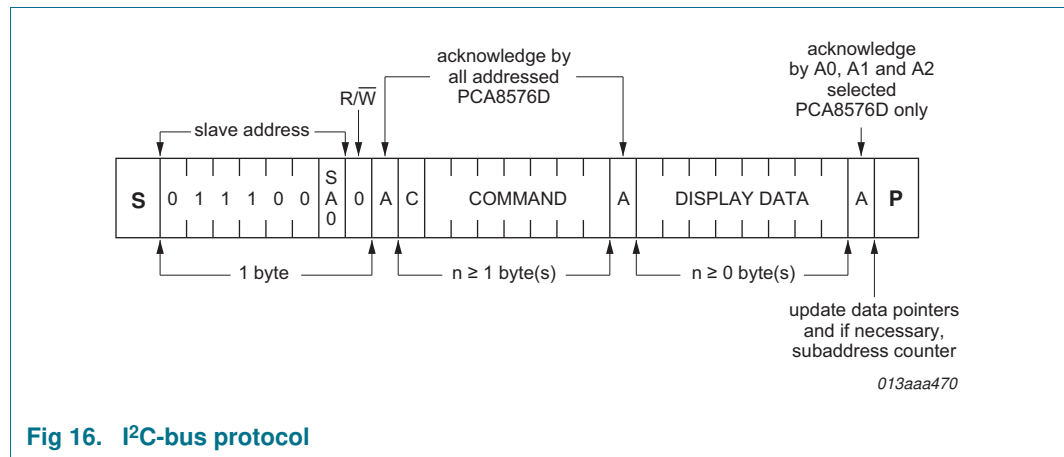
acknowledge by all addressed PCA8576D

acknowledge by A0, A1 and A2 selected PCA8576D only

$R/\overline{W}$

slave address

| S | 0 | 1 | 1 | 1 | 0 | 0 | SA0 | 0 | A | C | COMMAND | A | DISPLAY DATA | A | P |
|---|---|---|---|---|---|---|---|---|---|---|---|---|---|---|---|

1 byte

n ≥ 1 byte(s)

n ≥ 0 byte(s)

update data pointers and if necessary, subaddress counter

013aaa470

Fig 16. I$^2$C-bus protocol